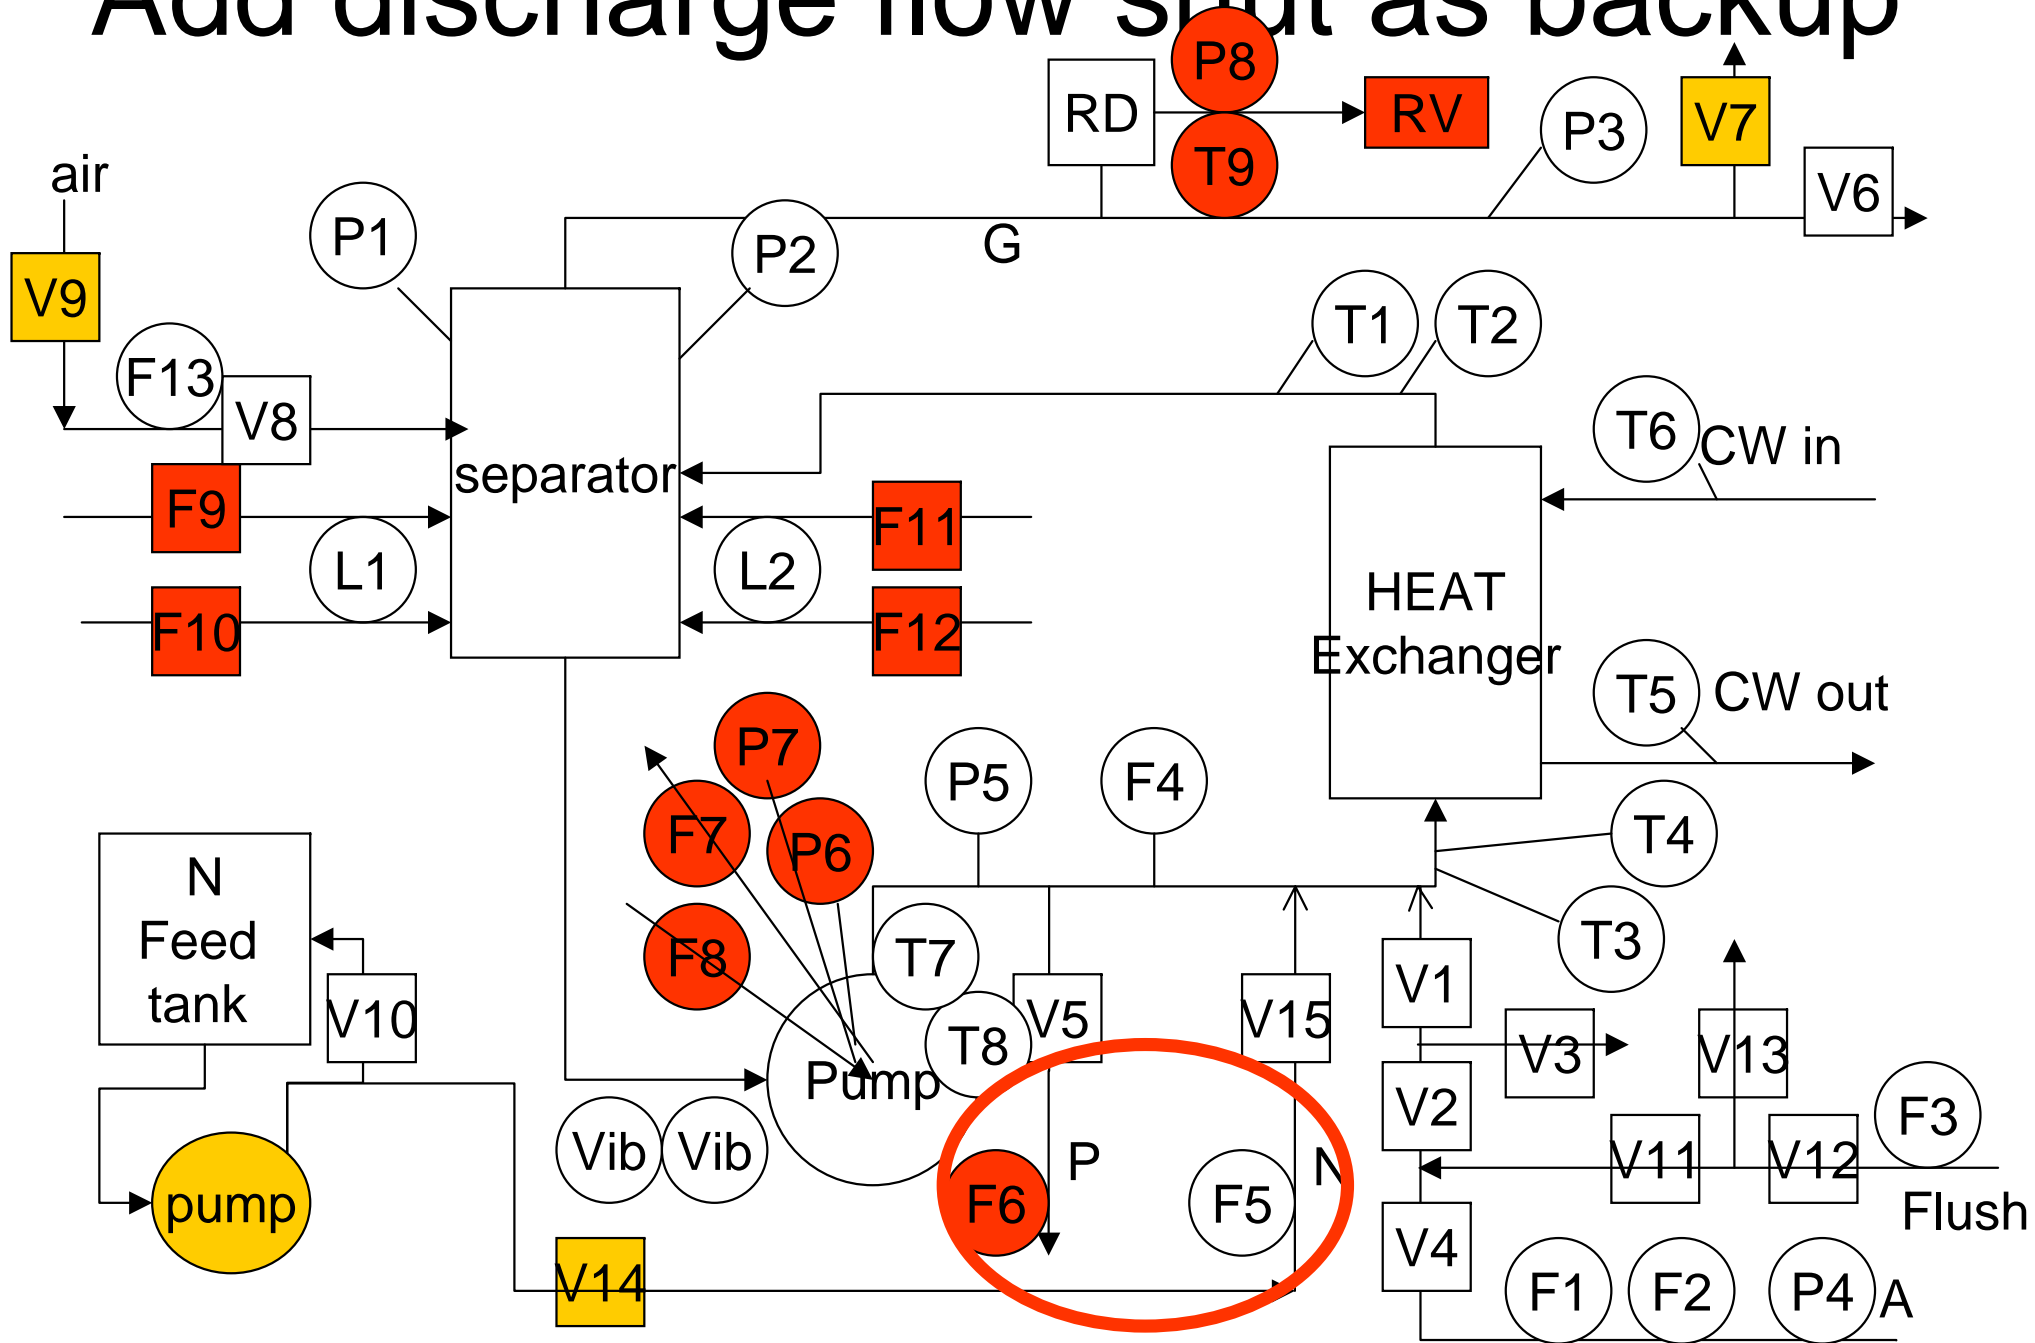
Add discharge flow shut as backup

RD
P8
T9
RV
P3
V7
V6
air
V9
P1
P2
G
T1
T2
F13
V8
separator
T6
CW in
F9
F11
L1
L2
F10
F12
HEAT Exchanger
T5
CW out
P7
P5
F4
F7
P6
T4
N Feed tank
F8
T7
T3
V10
V5
V15
V1
T8
V3
V13
Pump
V2
F3
Vib
Vib
P
N
V11
V12
pump
F6
F5
Flush
V4
V14
F1
F2
P4
A